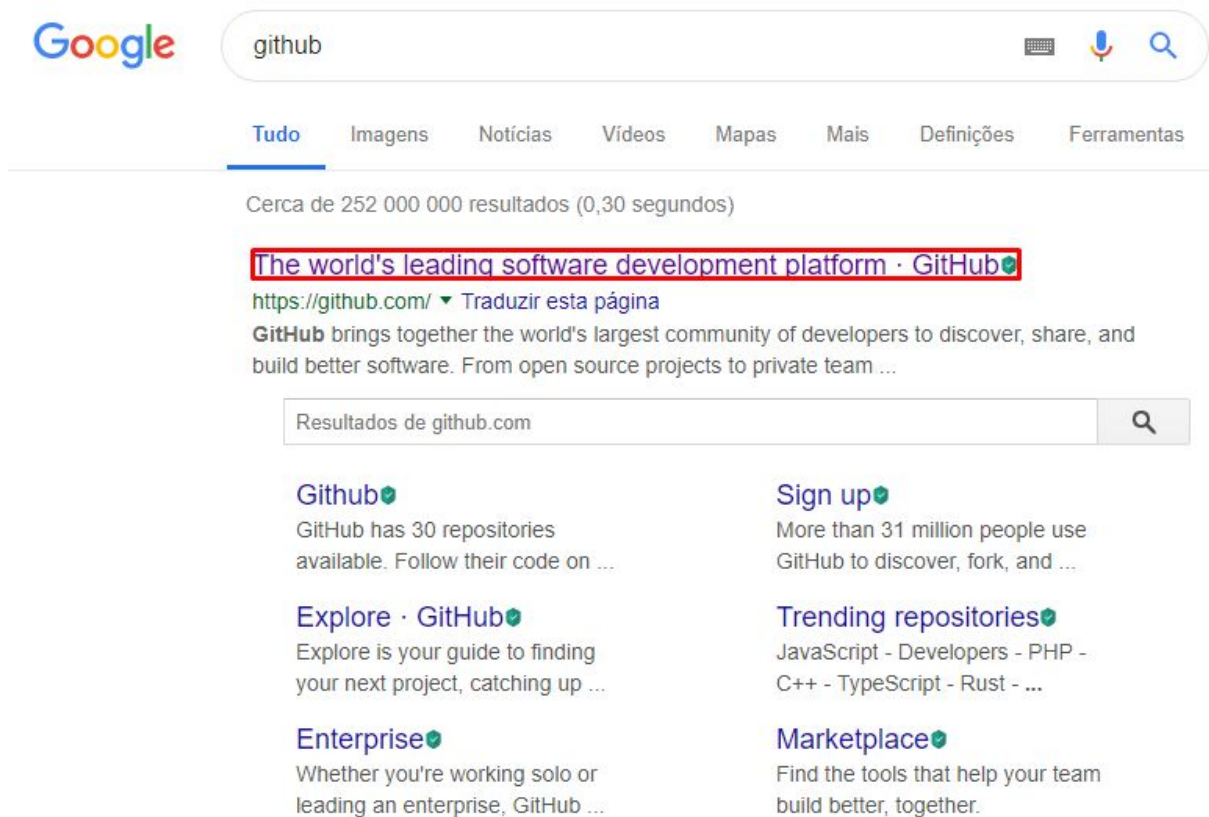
Google

github

Tudo Imagens Notícias Vídeos Mapas Mais Definições Ferramentas

Cerca de 252 000 000 resultados (0,30 segundos)

The world's leading software development platform · GitHub
https://github.com/ ▾ Traduzir esta página
**GitHub** brings together the world's largest community of developers to discover, share, and build better software. From open source projects to private team ...

Resultados de github.com

Github
GitHub has 30 repositories available. Follow their code on ...

Explore · GitHub
Explore is your guide to finding your next project, catching up ...

Enterprise
Whether you're working solo or leading an enterprise, GitHub ...

Sign up
More than 31 million people use GitHub to discover, fork, and ...

Trending repositories
JavaScript - Developers - PHP - C++ - TypeScript - Rust - ...

Marketplace
Find the tools that help your team build better, together.